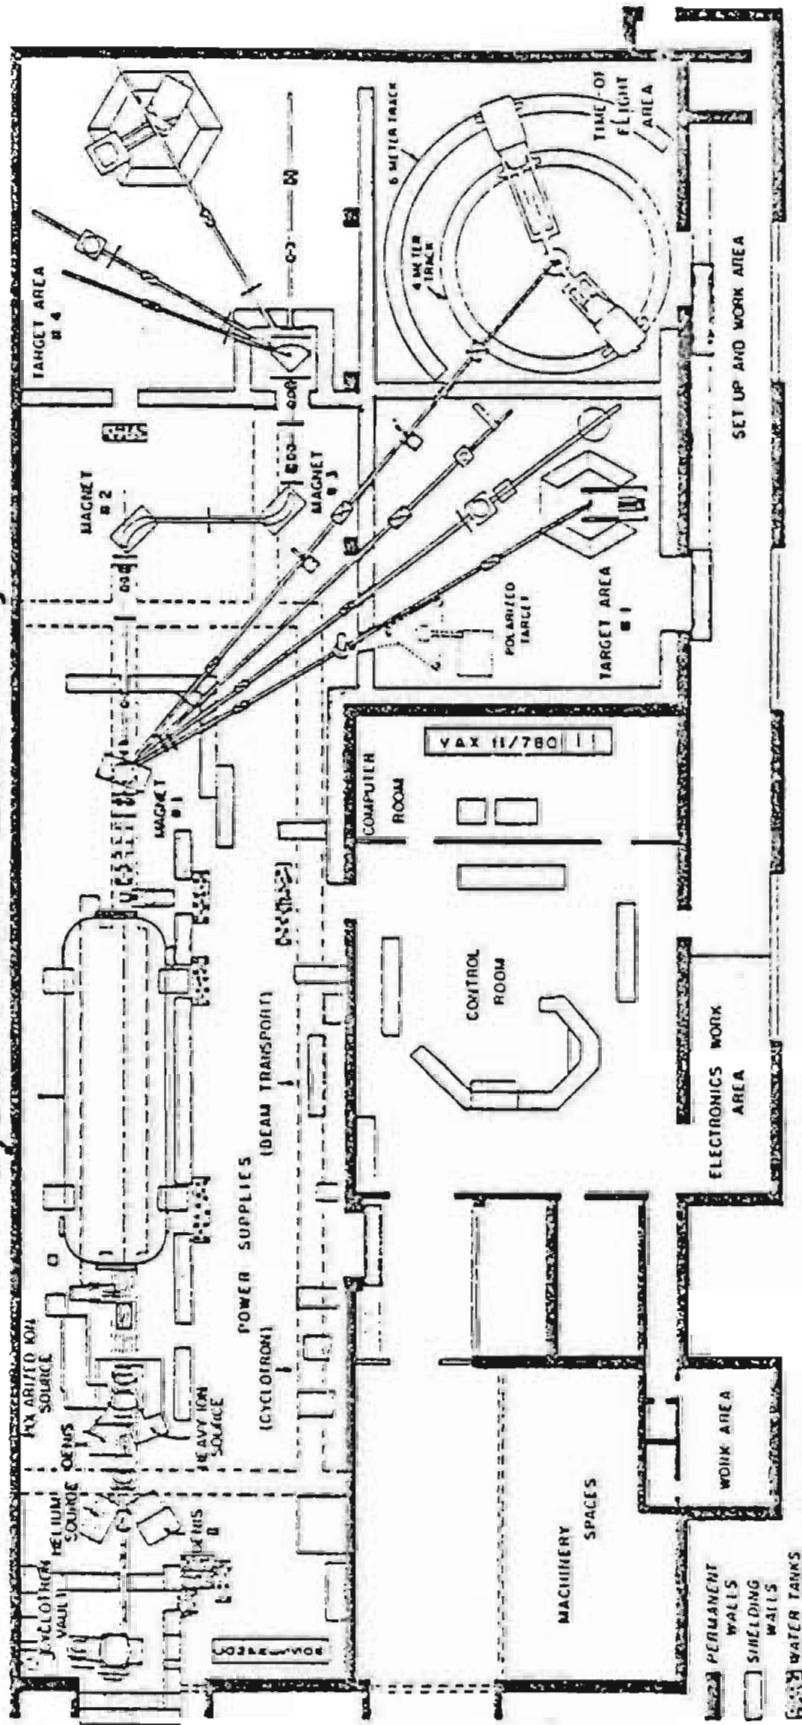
TARGET AREA # 4

6 METER TRACK

TIME-OF-FLIGHT AREA

4 METER TRACK

SET UP AND WORK AREA

MAGNET # 2

MAGNET # 3

POLARIZED TARGET

TARGET AREA # 1

MAGNET # 1

COMPUTER ROOM

VAX 11/780

CONTROL ROOM

ELECTRONICS WORK AREA

POWER SUPPLIES

(BEAM TRANSPORT)

(CYCLOTRON)

POLARIZED ION SOURCE

HEAVY ION SOURCE

HELIUM SOURCE

CYCLOTRON VAULT

WORK AREA

MACHINERY SPACES

PERMANENT WALLS

SHIELDING WALLS

WATER TANKS